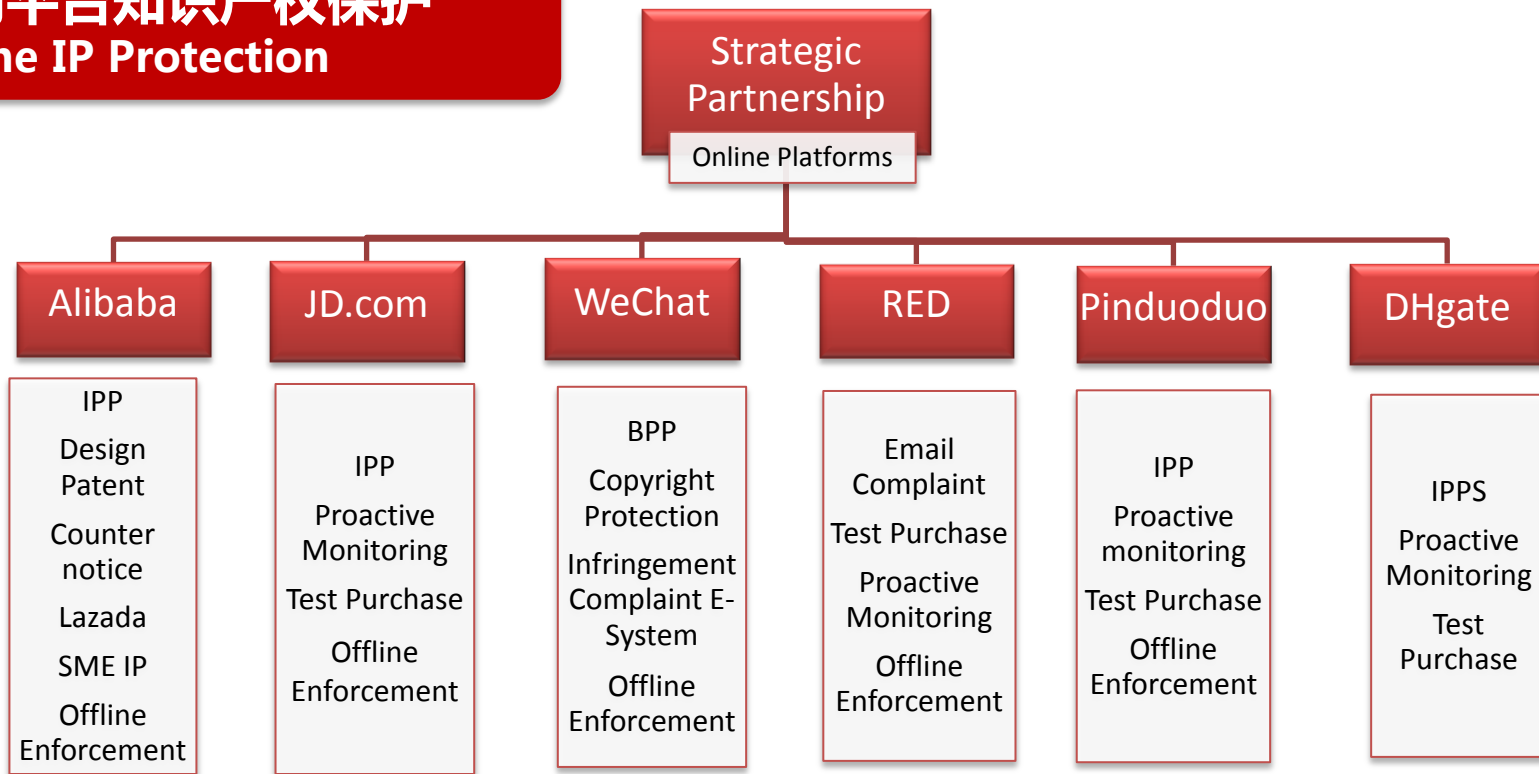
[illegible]平台知识产权保护
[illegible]ne IP Protection

Strategic Partnership
Online Platforms

Alibaba
IPP
Design Patent
Counter notice
Lazada
SME IP
Offline Enforcement

JD.com
IPP
Proactive Monitoring
Test Purchase
Offline Enforcement

WeChat
BPP
Copyright Protection
Infringement Complaint E-System
Offline Enforcement

RED
Email Complaint
Test Purchase
Proactive Monitoring
Offline Enforcement

Pinduoduo
IPP
Proactive monitoring
Test Purchase
Offline Enforcement

DHgate
IPPS
Proactive Monitoring
Test Purchase